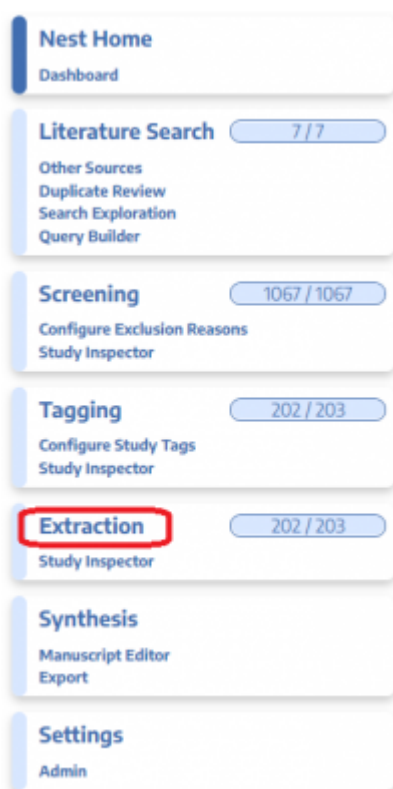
Nest Home
Dashboard

Literature Search 7 / 7
Other Sources
Duplicate Review
Search Exploration
Query Builder

Screening 1067 / 1067
Configure Exclusion Reasons
Study Inspector

Tagging 202 / 203
Configure Study Tags
Study Inspector

Extraction 202 / 203
Study Inspector

Synthesis
Manuscript Editor
Export

Settings
Admin